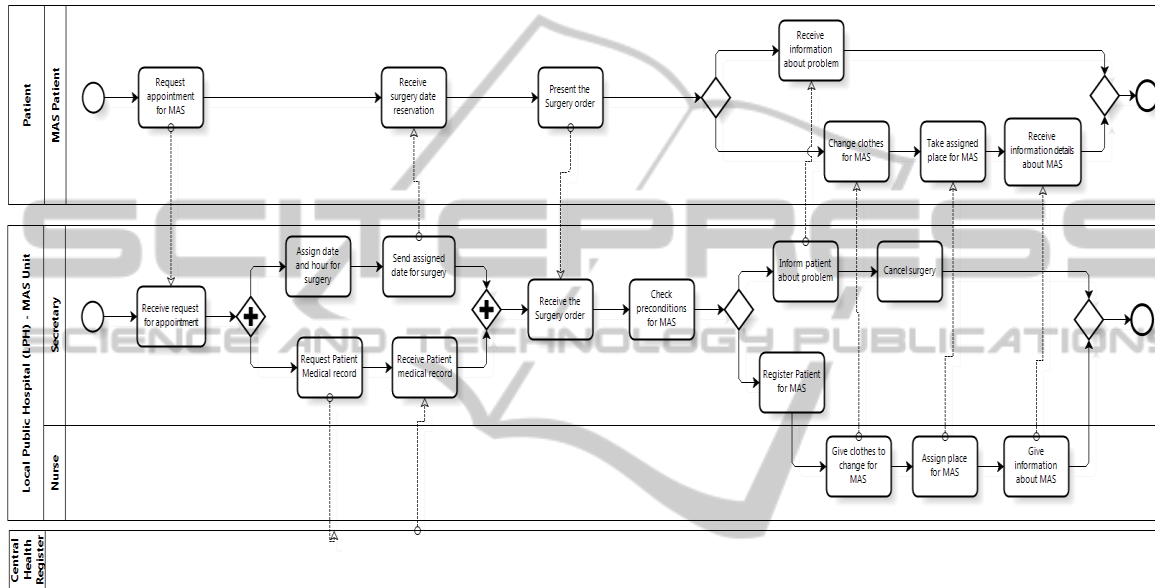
Patient

MAS Patient

Request appointment for MAS

Receive surgery date reservation

Present the Surgery order

Receive information about problem

Change clothes for MAS

Take assigned place for MAS

Receive information details about MAS

Local Public Hospital (LPH) - MAS Unit

Secretary

Receive request for appointment

Assign date and hour for surgery

Send assigned date for surgery

Request Patient Medical record

Receive Patient medical record

Receive the Surgery order

Check preconditions for MAS

Inform patient about problem

Cancel surgery

Register Patient for MAS

Nurse

Give clothes to change for MAS

Assign place for MAS

Give information about MAS

Central Health Register

SCITEPRESS
SCIENCE AND TECHNOLOGY PUBLICATIONS